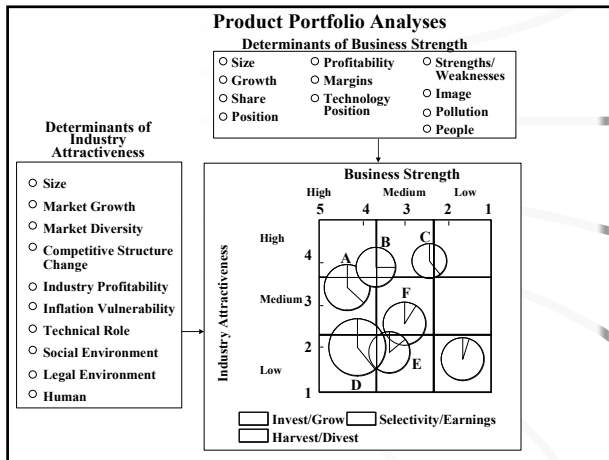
Product Portfolio Analyses

Determinants of Business Strength

○ Size
○ Growth
○ Share
○ Position

○ Profitability
○ Margins
○ Technology Position

○ Strengths/ Weaknesses
○ Image
○ Pollution
○ People

Determinants of Industry Attractiveness

○ Size
○ Market Growth
○ Market Diversity
○ Competitive Structure Change
○ Industry Profitability
○ Inflation Vulnerability
○ Technical Role
○ Social Environment
○ Legal Environment
○ Human

Business Strength

High Medium Low

5 4 3 2 1

Industry Attractiveness

High 4

Medium 3

2

Low

1

A B C F E D

Invest/Grow Selectivity/Earnings Harvest/Divest